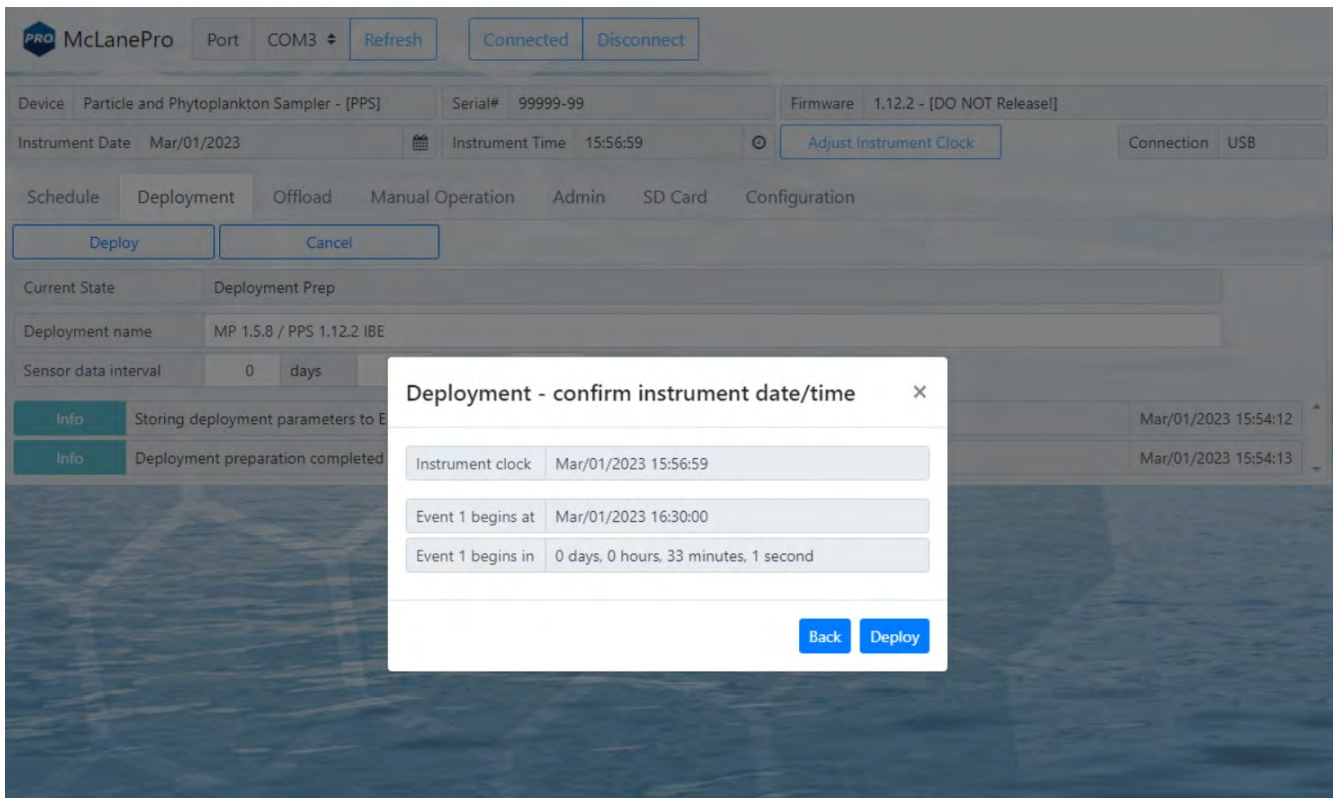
PRO McLanePro Port COM3 ≑ Refresh Connected Disconnect

Device Particle and Phytoplankton Sampler - [PPS] Serial# 99999-99 Firmware 1.12.2 - [DO NOT Release!]

Instrument Date Mar/01/2023 Instrument Time 15:56:59 Adjust Instrument Clock Connection USB

Schedule Deployment Offload Manual Operation Admin SD Card Configuration

Deploy Cancel

| Current State | Deployment Prep |
|---|---|
| Deployment name | MP 1.5.8 / PPS 1.12.2 IBE |
| Sensor data interval | 0 days |

Info Storing deployment parameters to E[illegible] Mar/01/2023 15:54:12

Info Deployment preparation completed Mar/01/2023 15:54:13

Deployment - confirm instrument date/time ×

| Instrument clock | Mar/01/2023 15:56:59 |
|---|---|
| Event 1 begins at | Mar/01/2023 16:30:00 |
| Event 1 begins in | 0 days, 0 hours, 33 minutes, 1 second |

Back Deploy